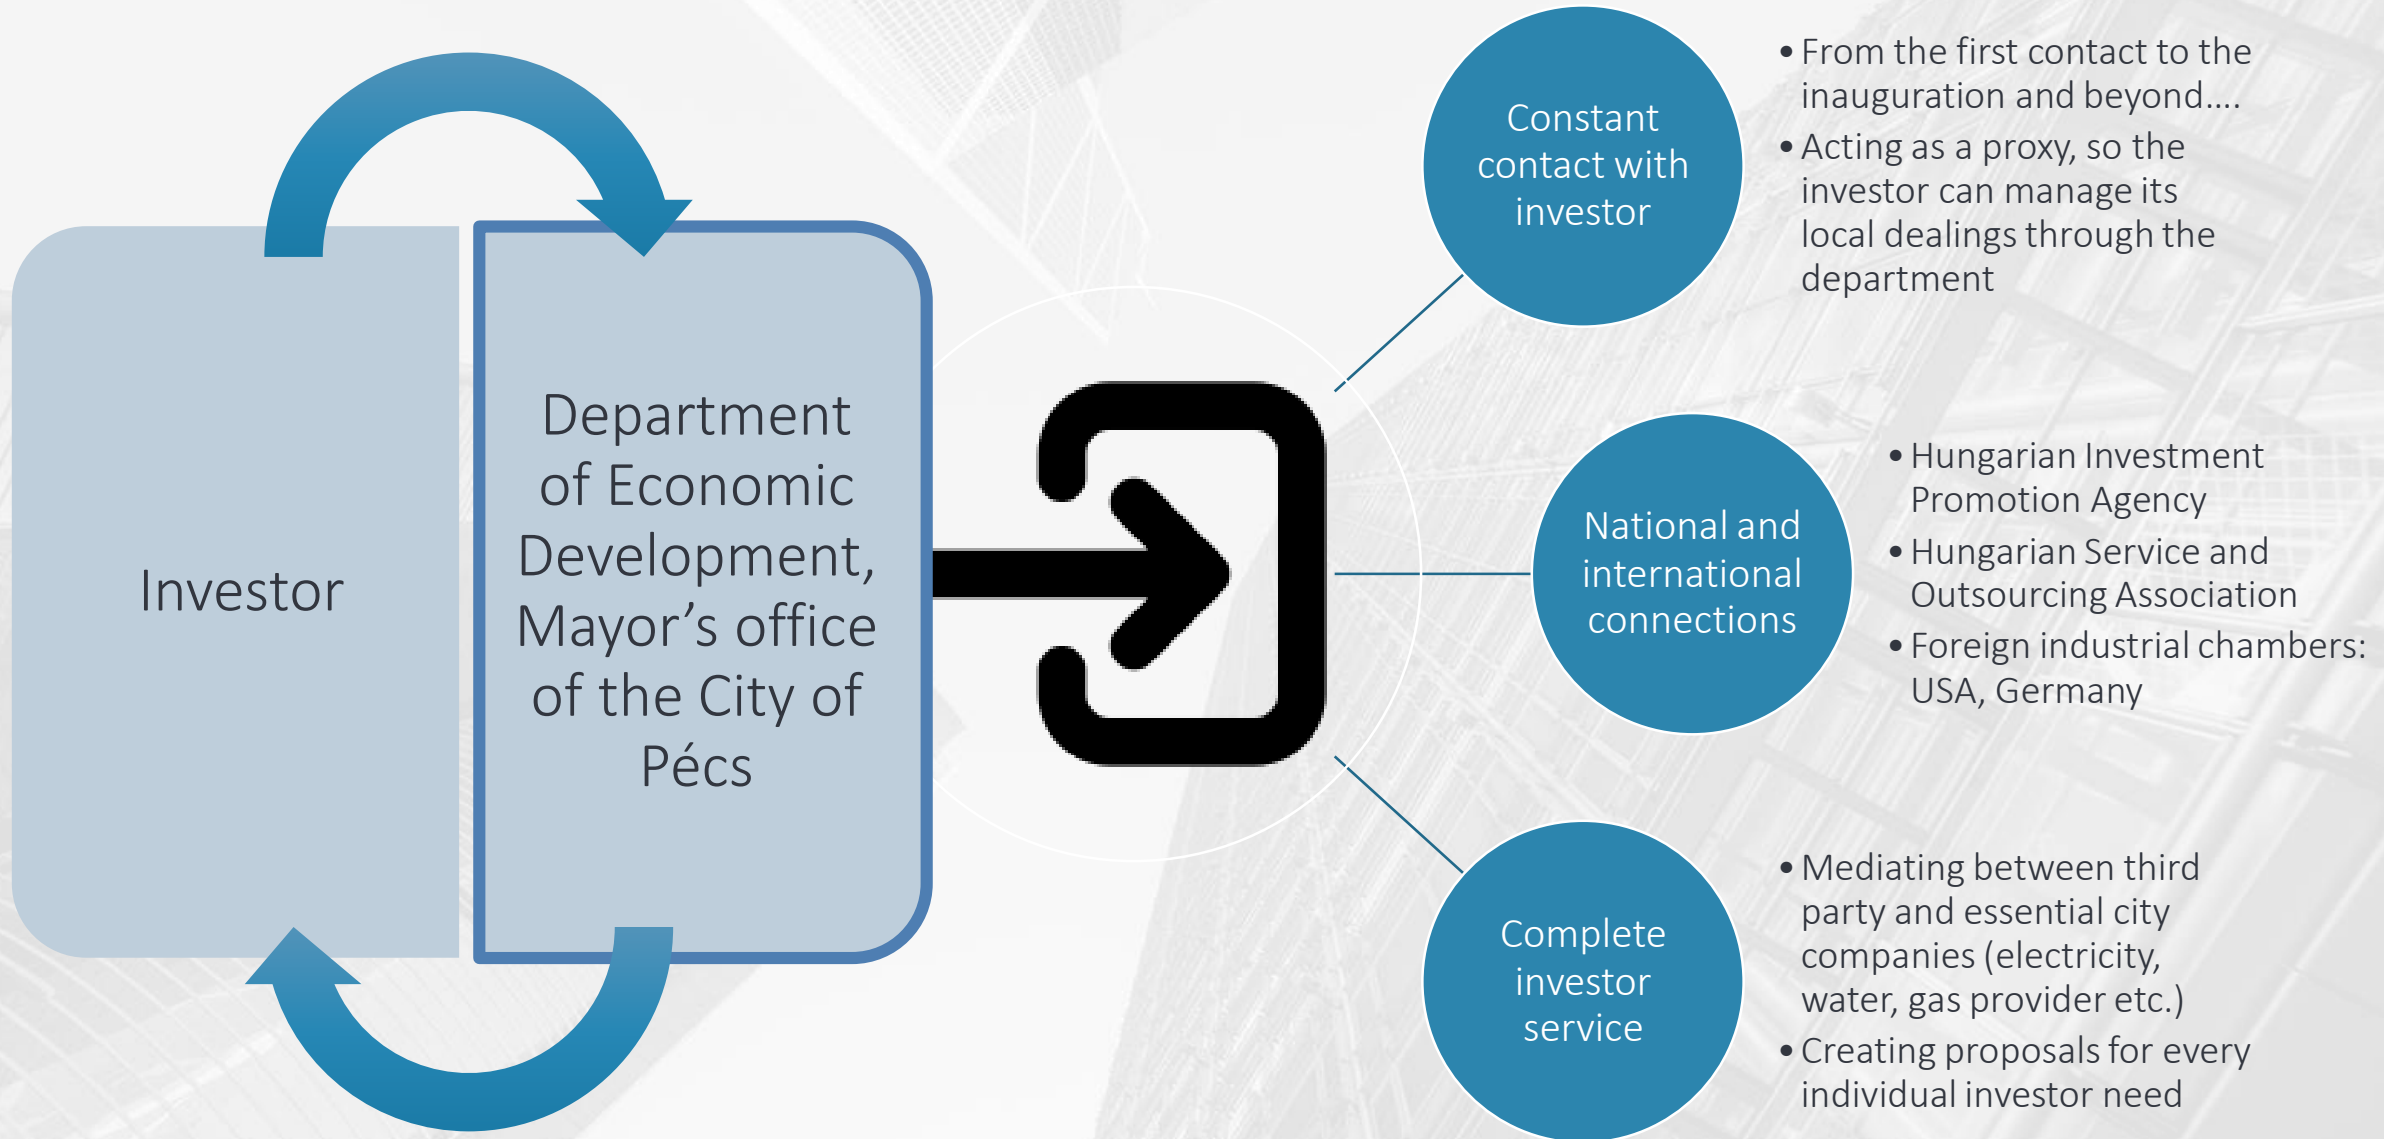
Investor

Department of Economic Development, Mayor’s office of the City of Pécs

Constant contact with investor

• From the first contact to the inauguration and beyond....
• Acting as a proxy, so the investor can manage its local dealings through the department

National and international connections

• Hungarian Investment Promotion Agency
• Hungarian Service and Outsourcing Association
• Foreign industrial chambers: USA, Germany

Complete investor service

• Mediating between third party and essential city companies (electricity, water, gas provider etc.)
• Creating proposals for every individual investor need